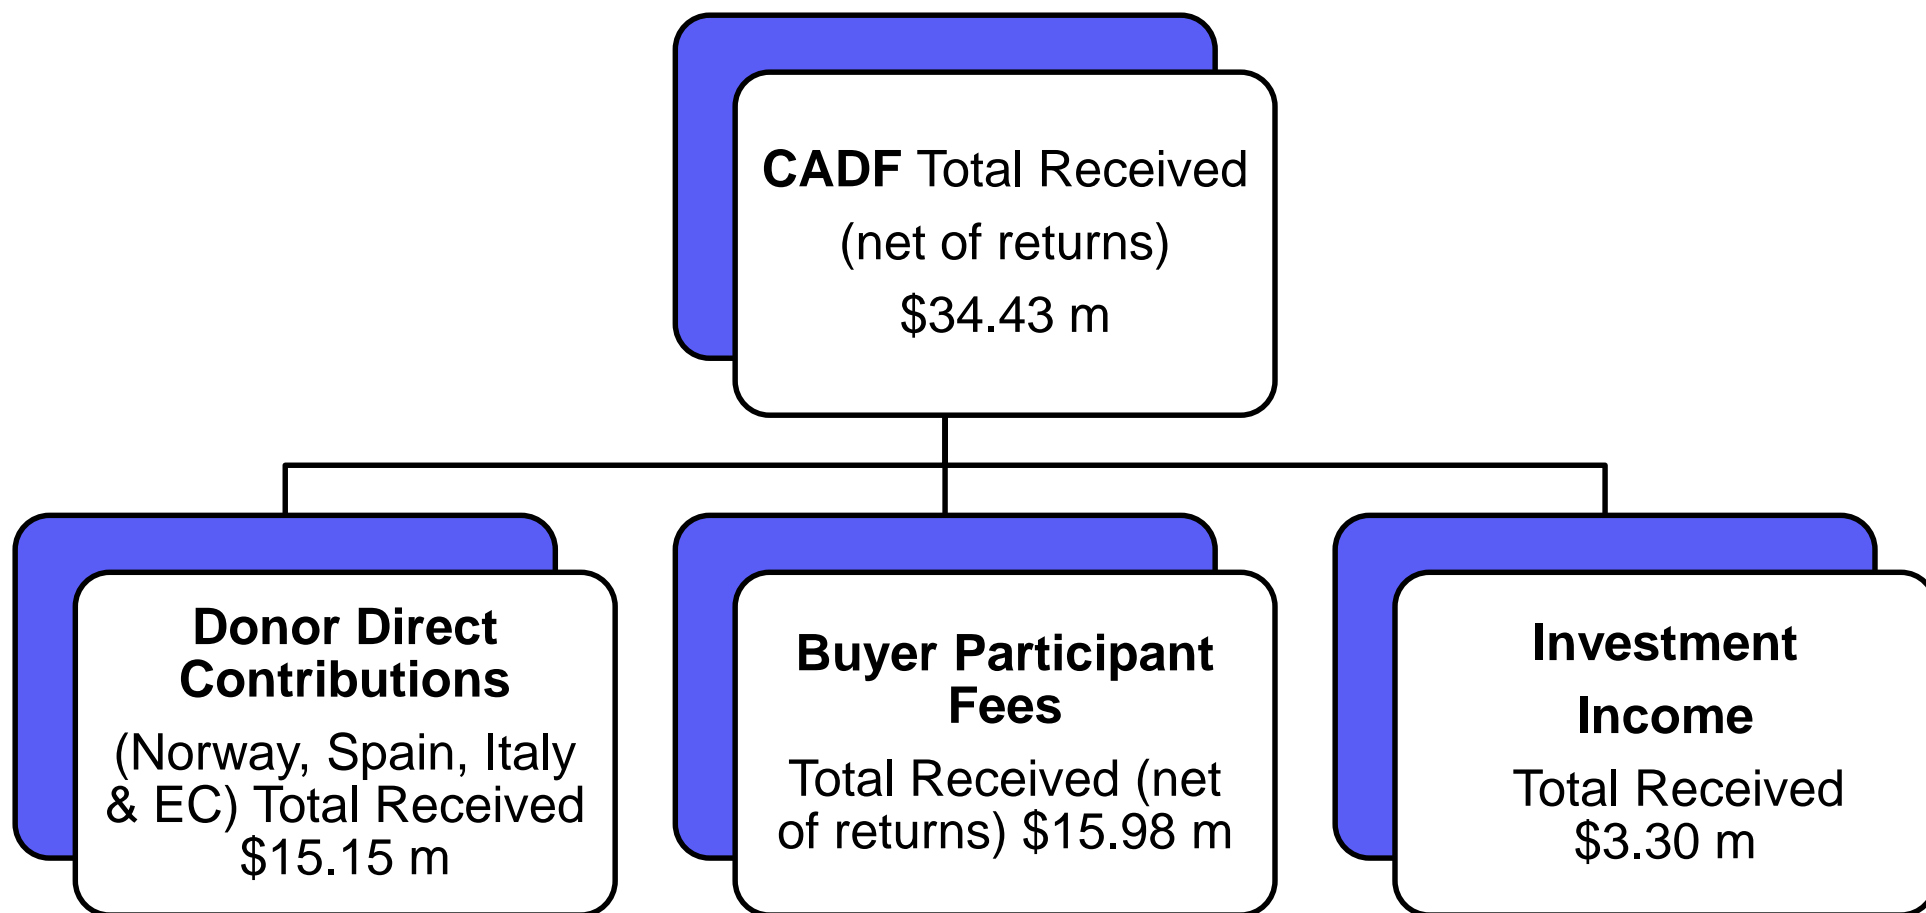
CADF Total Received (net of returns) \$34.43 m

Donor Direct Contributions
(Norway, Spain, Italy & EC) Total Received \$15.15 m

Buyer Participant Fees
Total Received (net of returns) \$15.98 m

Investment Income
Total Received \$3.30 m